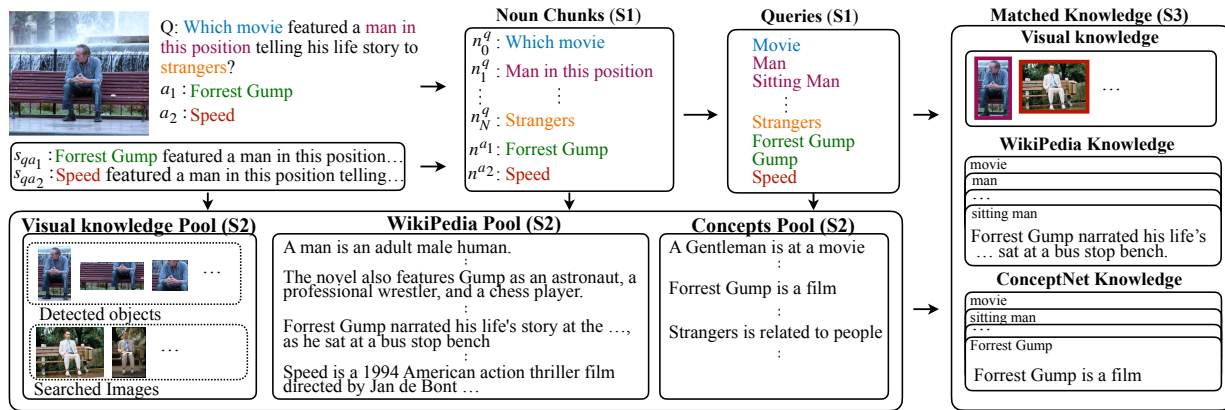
Q: Which movie featured a man in this position telling his life story to strangers?

$a_1$ : Forrest Gump

$a_2$ : Speed

$s_{qa_1}$ : Forrest Gump featured a man in this position…

$s_{qa_2}$ : Speed featured a man in this position telling…

Noun Chunks (S1)

$n_0^q$ : Which movie

$n_1^q$ : Man in this position

⋮

$n_N^q$ : Strangers

$n^{a_1}$ : Forrest Gump

$n^{a_2}$ : Speed

Queries (S1)

Movie
Man
Sitting Man
⋮
Strangers
Forrest Gump
Gump
Speed

Matched Knowledge (S3)

Visual knowledge

…

WikiPedia Knowledge

movie
man
…
sitting man
Forrest Gump narrated his life's … sat at a bus stop bench.

ConceptNet Knowledge

movie
sitting man
…
Forrest Gump
Forrest Gump is a film

Visual knowledge Pool (S2)

…

Detected objects

…

Searched Images

WikiPedia Pool (S2)

A man is an adult male human.
⋮
The novel also features Gump as an astronaut, a professional wrestler, and a chess player.
⋮
Forrest Gump narrated his life's story at the …, as he sat at a bus stop bench
⋮
Speed is a 1994 American action thriller film directed by Jan de Bont …

Concepts Pool (S2)

A Gentleman is at a movie
⋮
Forrest Gump is a film
⋮
Strangers is related to people
⋮